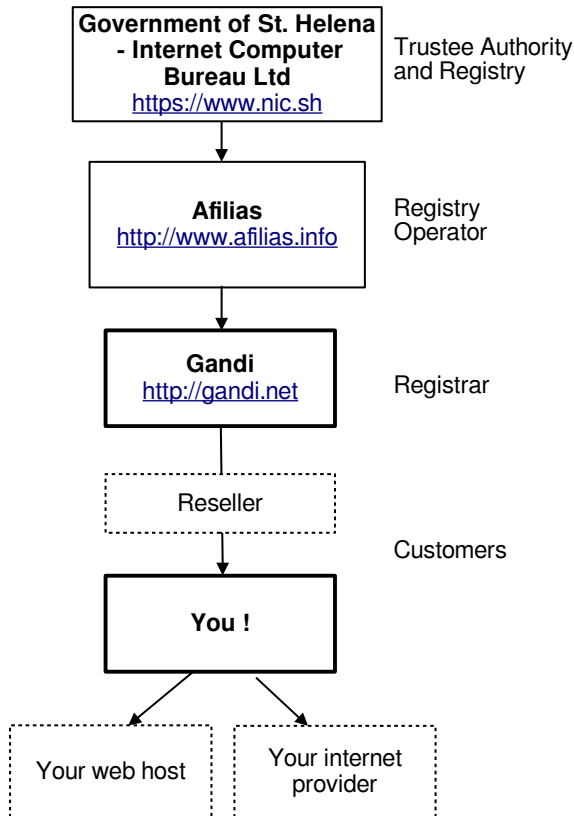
Government of St. Helena - Internet Computer Bureau Ltd
https://www.nic.sh

Trustee Authority and Registry

Afilias
http://www.afilias.info

Registry Operator

Gandi
http://gandi.net

Registrar

Reseller

Customers

You !

Your web host

Your internet provider